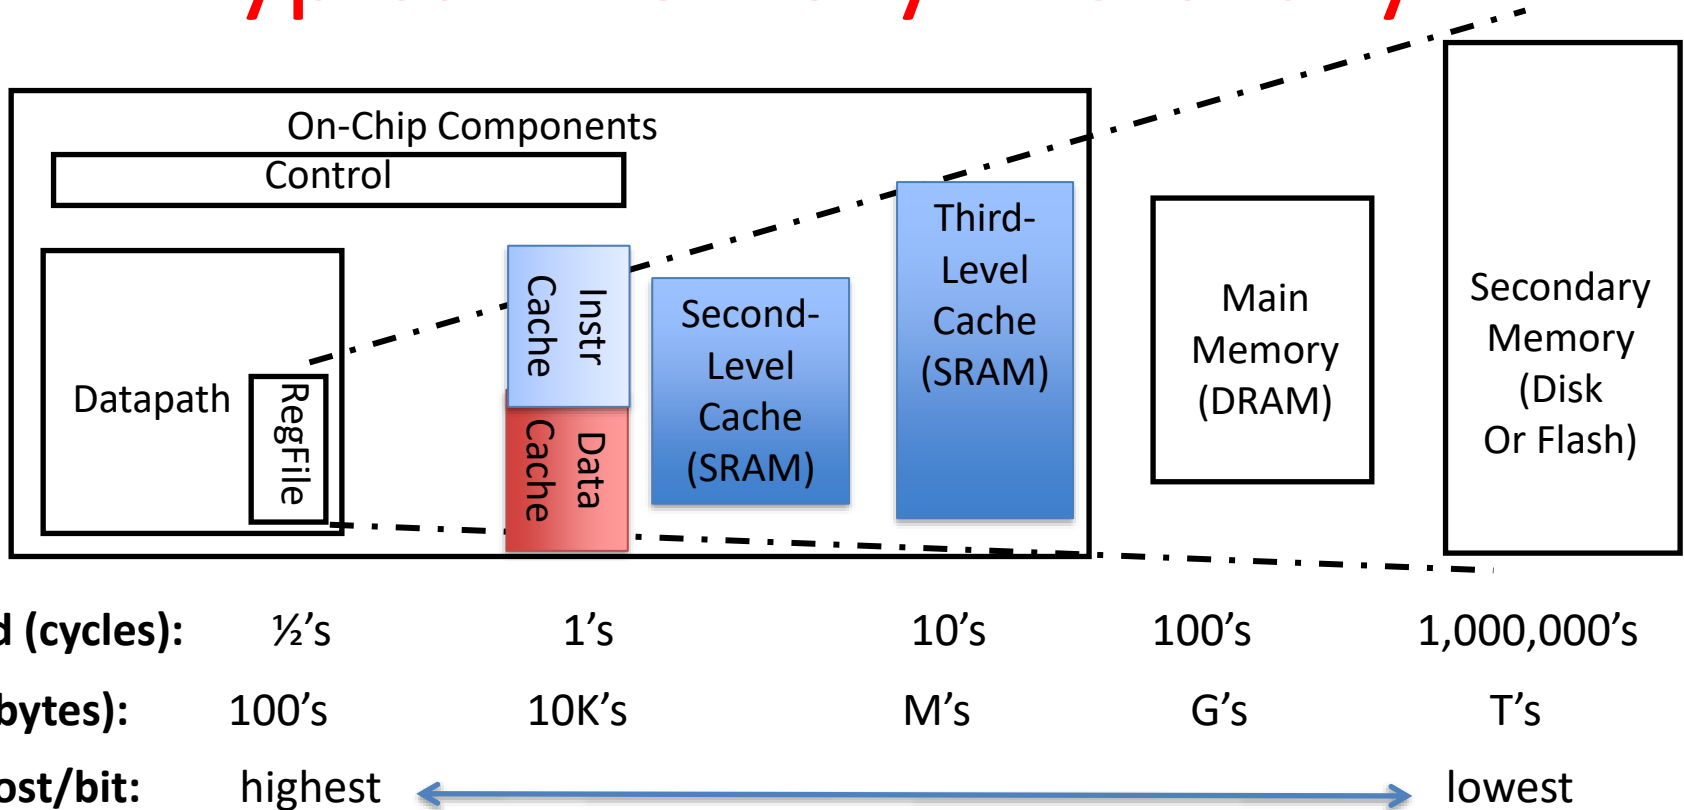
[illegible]

On-Chip Components

Control

Datapath

RegFile

Instr Cache

Data Cache

Second-Level Cache (SRAM)

Third-Level Cache (SRAM)

Main Memory (DRAM)

Secondary Memory (Disk Or Flash)

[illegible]d (cycles): ½'s 1's 10's 100's 1,000,000's

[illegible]bytes): 100's 10K's M's G's T's

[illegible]ost/bit: highest lowest